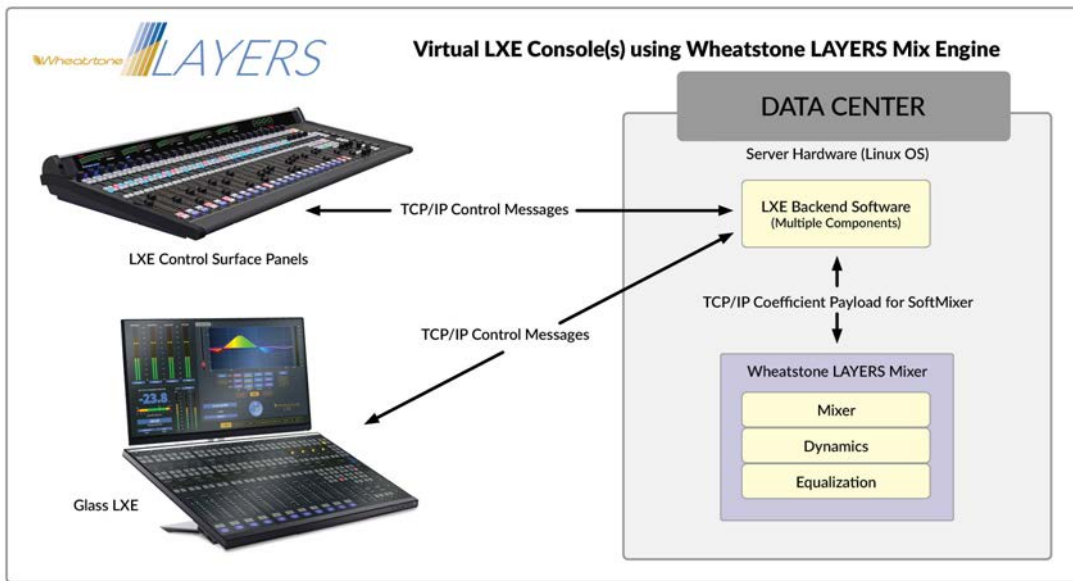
Wheatstone LAYERS

Virtual LXE Console(s) using Wheatstone LAYERS Mix Engine

DATA CENTER

Server Hardware (Linux OS)

LXE Backend Software
(Multiple Components)

TCP/IP Control Messages

LXE Control Surface Panels

TCP/IP Coefficient Payload for SoftMixer

TCP/IP Control Messages

-23.8

Wheatstone LAYERS Mixer

Mixer

Dynamics

Equalization

Glass LXE